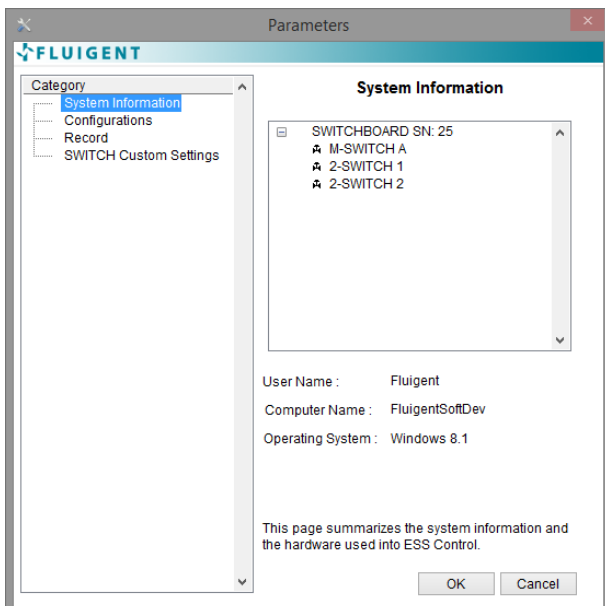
Parameters

FLUIGENT

Category
System Information
Configurations
Record
SWITCH Custom Settings

System Information

SWITCHBOARD SN: 25
M-SWITCH A
2-SWITCH 1
2-SWITCH 2

User Name : Fluigent
Computer Name : FluigentSoftDev
Operating System : Windows 8.1

This page summarizes the system information and the hardware used into ESS Control.

OK
Cancel